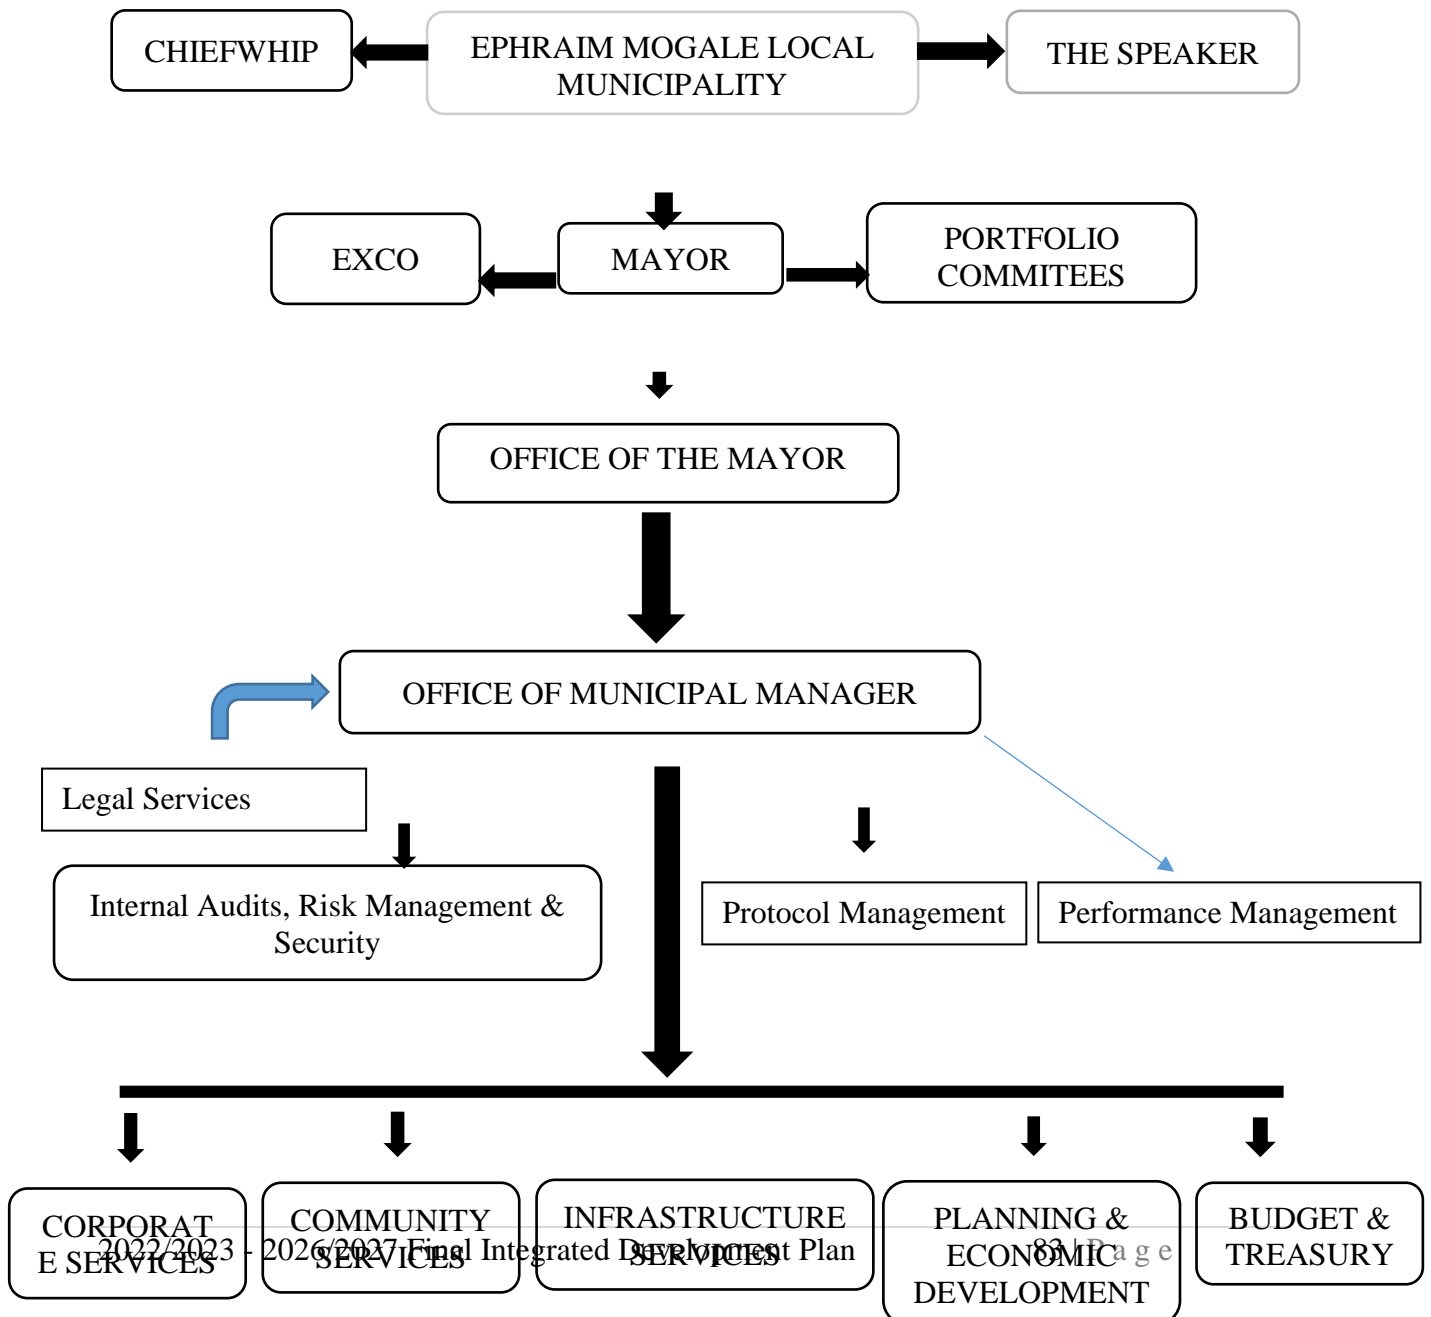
CHIEFWHIP

EPHRAIM MOGALE LOCAL MUNICIPALITY

THE SPEAKER

EXCO

MAYOR

PORTFOLIO COMMITEES

OFFICE OF THE MAYOR

OFFICE OF MUNICIPAL MANAGER

Legal Services

Internal Audits, Risk Management & Security

Protocol Management

Performance Management

CORPORATE SERVICES

COMMUNITY SERVICES

INFRASTRUCTURE SERVICES

PLANNING & ECONOMIC DEVELOPMENT

BUDGET & TREASURY

2022/2023 - 2026/2027 Final Integrated Development Plan

83 | P a g e